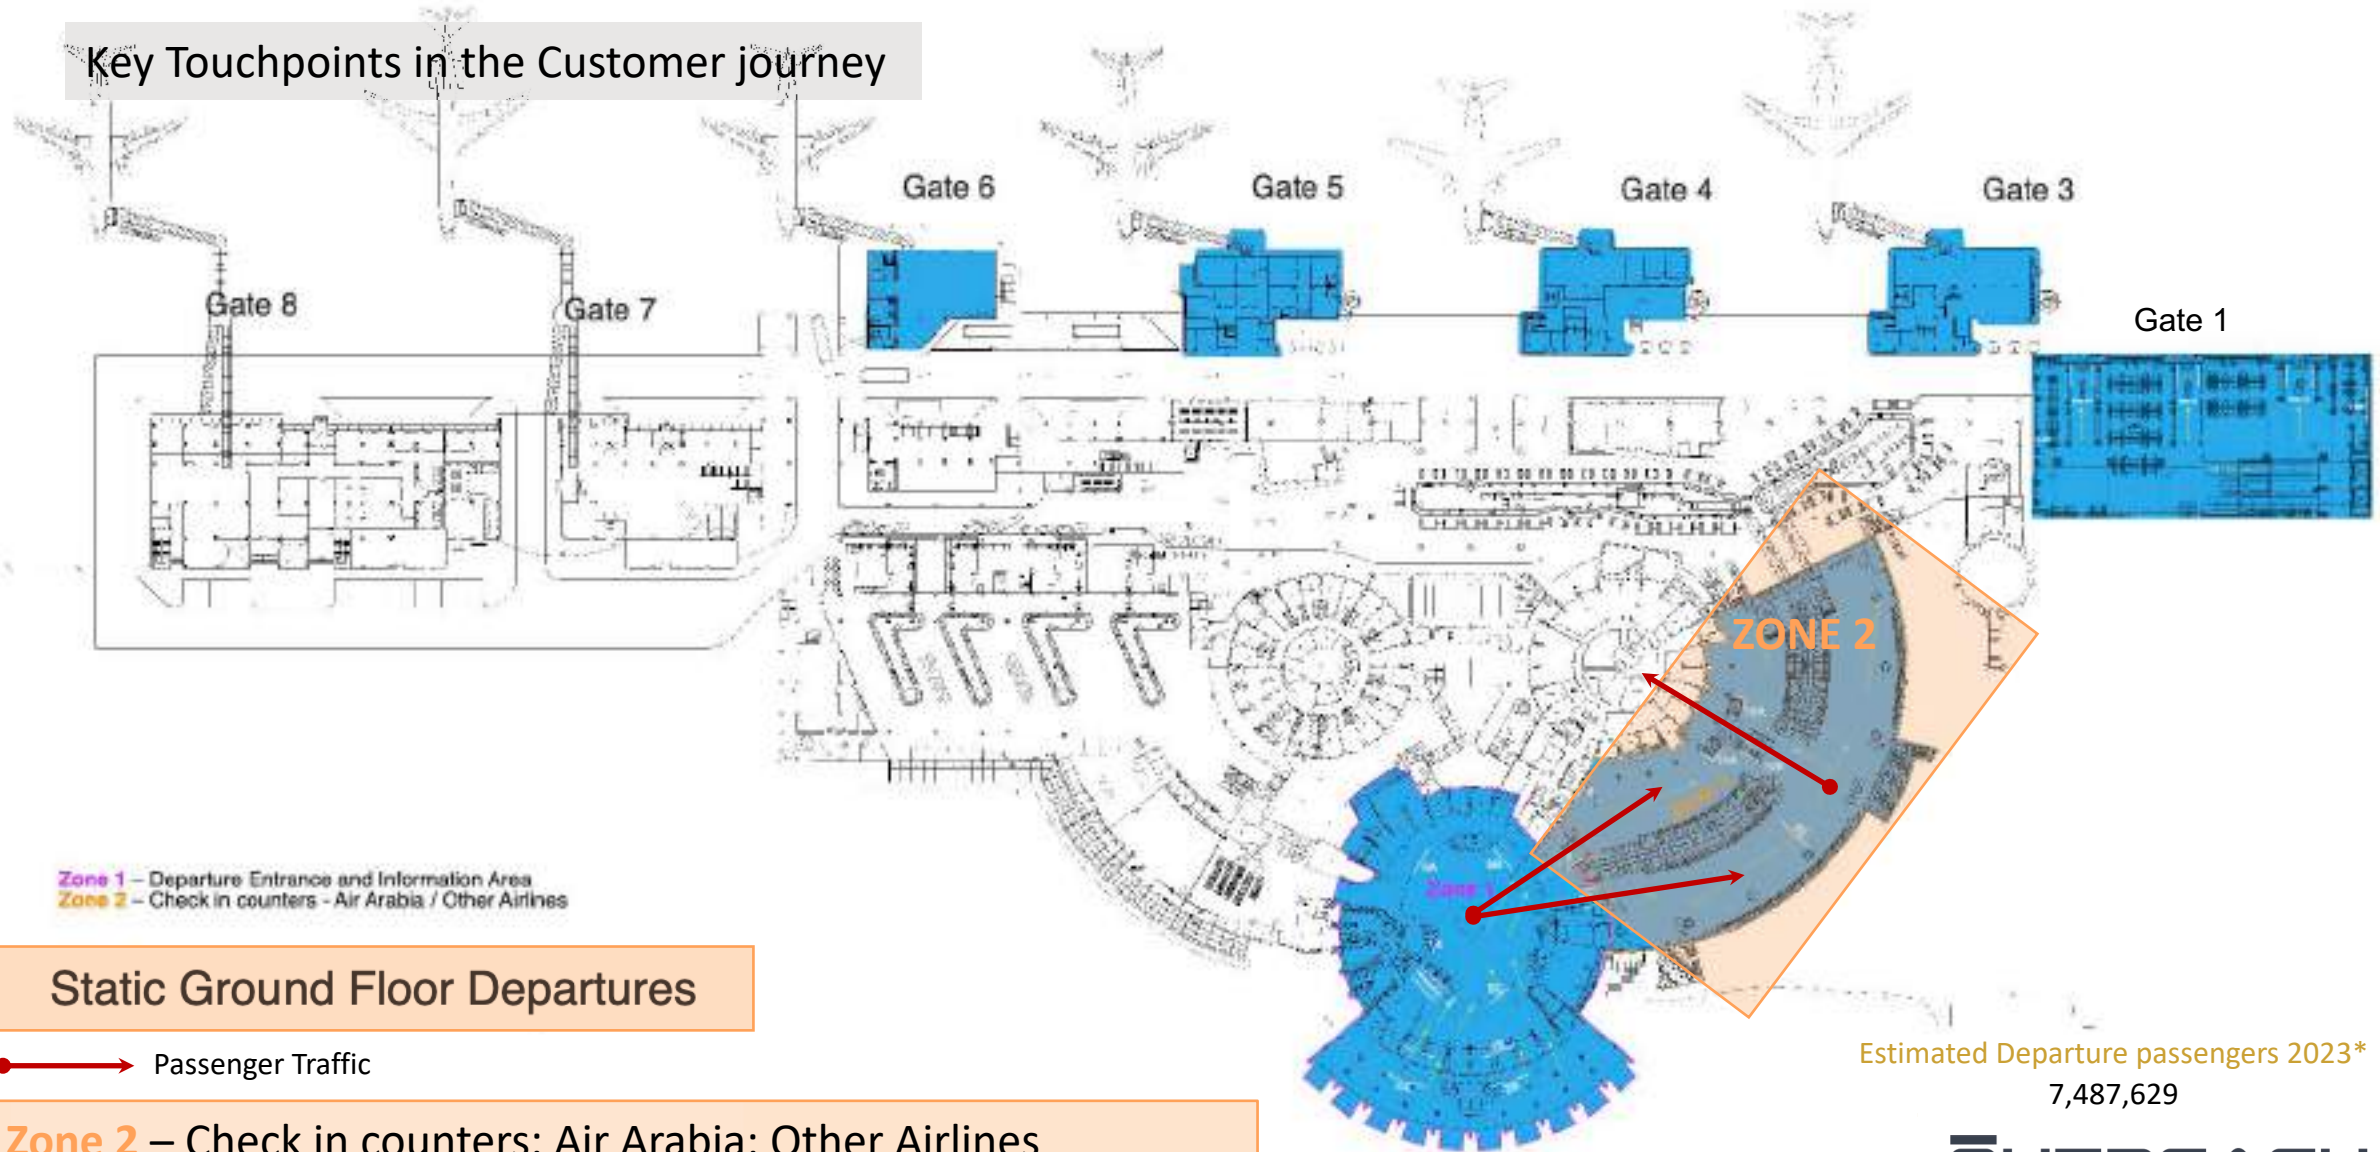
Key Touchpoints in the Customer journey

Gate 6

Gate 5

Gate 4

Gate 3

Gate 8

Gate 7

Gate 1

ZONE 2

Zone 1

Zone 1 – Departure Entrance and Information Area
Zone 2 – Check in counters - Air Arabia / Other Airlines

Static Ground Floor Departures

Passenger Traffic

Zone 2 – Check in counters: Air Arabia: Other Airlines

Estimated Departure passengers 2023*
7,487,629